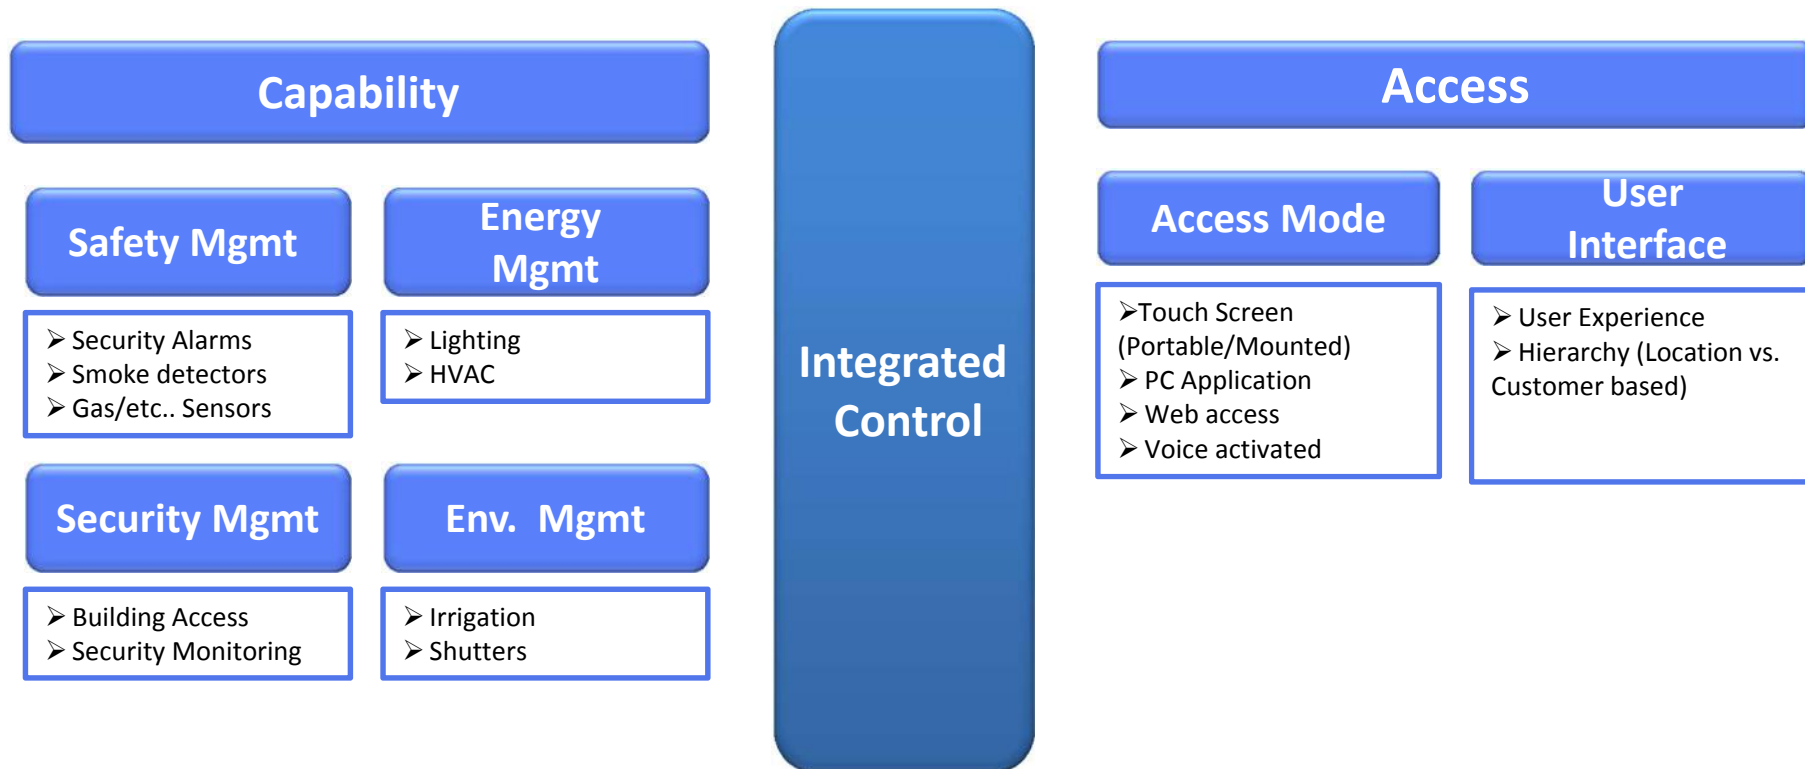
Capability

Safety Mgmt

➢ Security Alarms
➢ Smoke detectors
➢ Gas/etc.. Sensors

Energy Mgmt

➢ Lighting
➢ HVAC

Security Mgmt

➢ Building Access
➢ Security Monitoring

Env. Mgmt

➢ Irrigation
➢ Shutters

Integrated Control

Access

Access Mode

➢Touch Screen (Portable/Mounted)
➢ PC Application
➢ Web access
➢ Voice activated

User Interface

➢ User Experience
➢ Hierarchy (Location vs. Customer based)